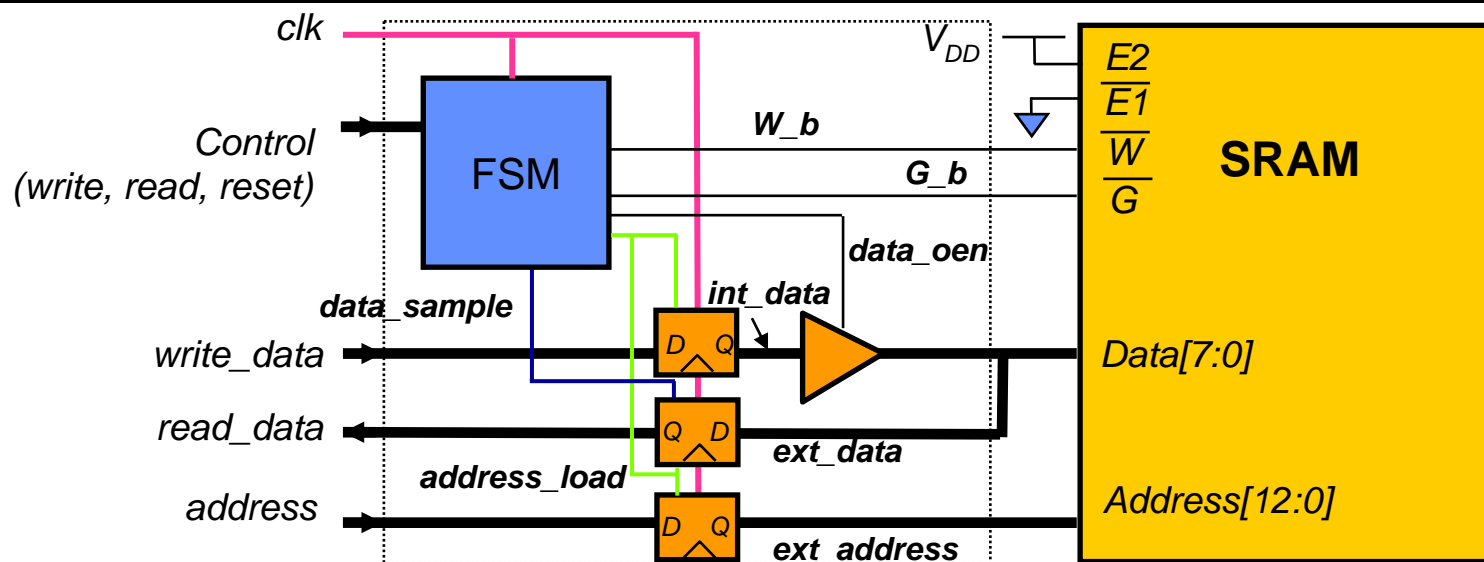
clk

Control
(write, read, reset)

FSM

$V_{DD}$

$\overline{E2}$
E1
$\overline{W}$
$\overline{G}$

SRAM

W_b

G_b

data_oen

data_sample

int_data

write_data

D Q

Data[7:0]

read_data

Q D

ext_data

address_load

address

D Q

Address[12:0]

ext_address